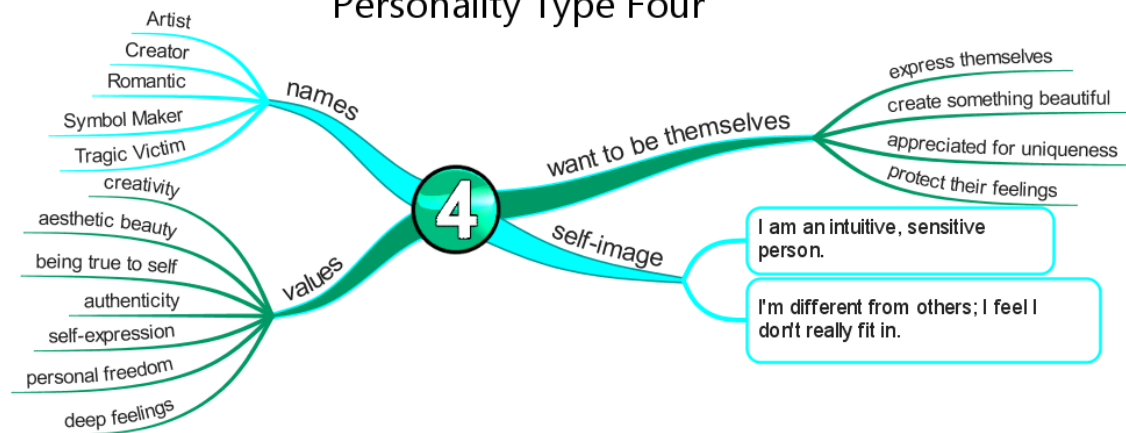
Personality Type Four

4

names
Artist
Creator
Romantic
Symbol Maker
Tragic Victim

values
creativity
aesthetic beauty
being true to self
authenticity
self-expression
personal freedom
deep feelings

want to be themselves
express themselves
create something beautiful
appreciated for uniqueness
protect their feelings

self-image
I am an intuitive, sensitive person.
I'm different from others; I feel I don't really fit in.